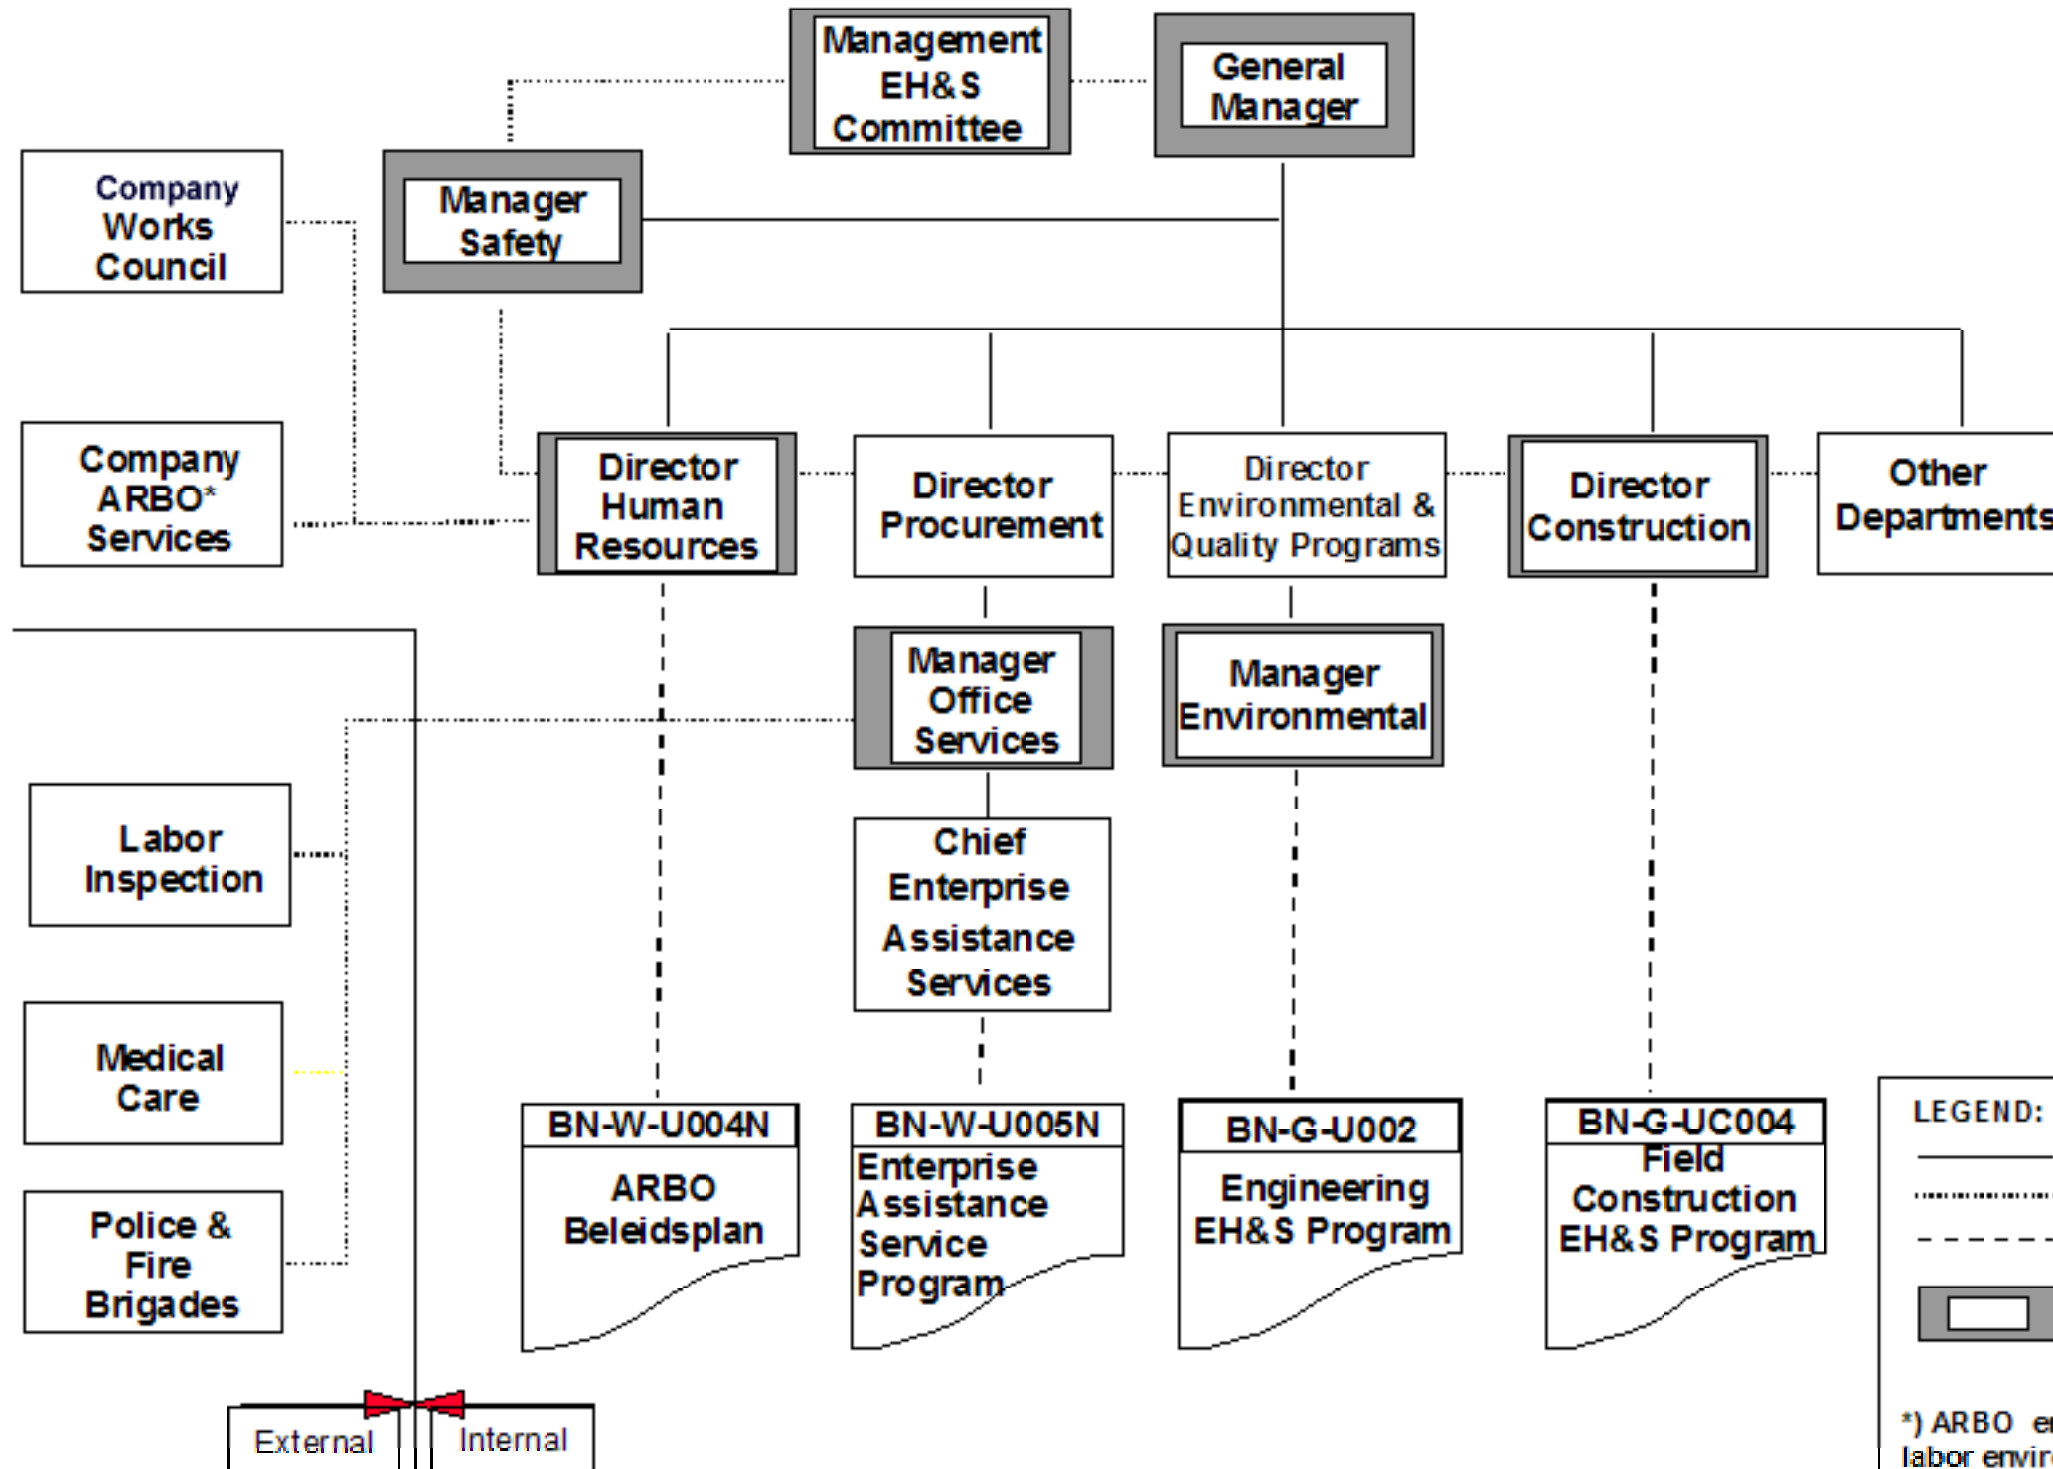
Management EH&S Committee

General Manager

Company Works Council

Manager Safety

Company ARBO* Services

Director Human Resources

Director Procurement

Director Environmental & Quality Programs

Director Construction

Other Departments

Manager Office Services

Manager Environmental

Labor Inspection

Chief Enterprise Assistance Services

Medical Care

Police & Fire Brigades

BN-W-U004N
ARBO Beleidsplan

BN-W-U005N
Enterprise Assistance Service Program

BN-G-U002
Engineering EH&S Program

BN-G-UC004
Field Construction EH&S Program

LEGEND:

*) ARBO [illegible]
labor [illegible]

External

Internal